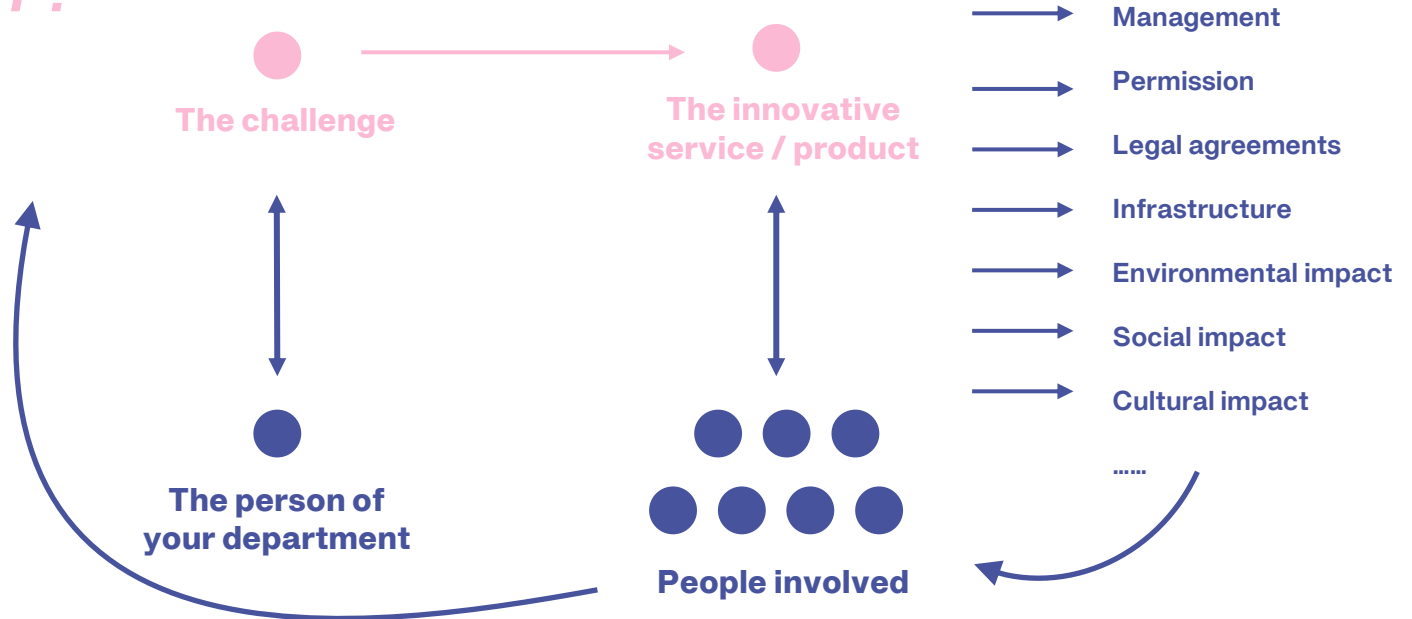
The challenge

The innovative service / product

Management

Permission

Legal agreements

Infrastructure

Environmental impact

Social impact

Cultural impact

......

The person of your department

People involved